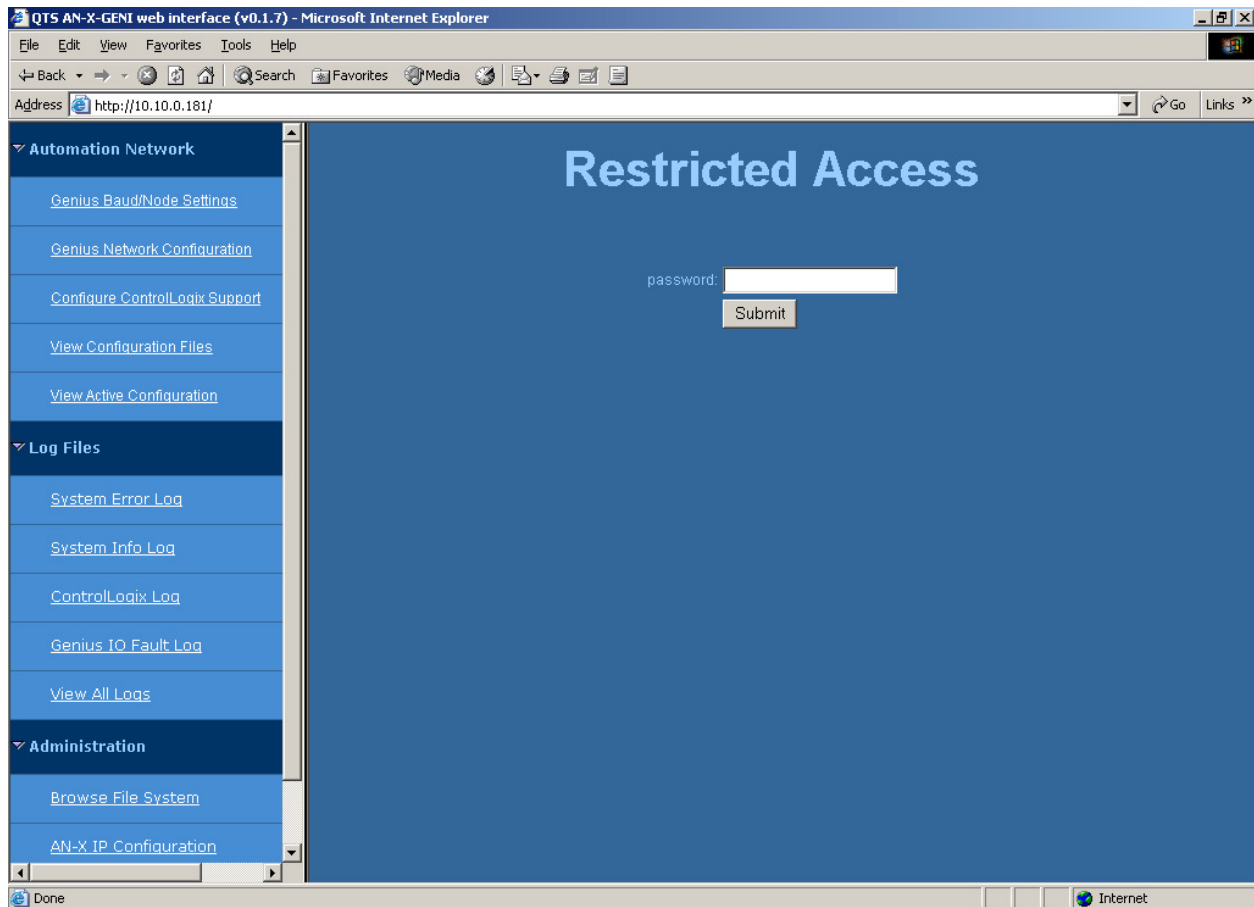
QTS AN-X-GENI web interface (v0.1.7) - Microsoft Internet Explorer

File Edit View Favorites Tools Help

Back Search Favorites Media

Address http://10.10.0.181/ Go Links

Automation Network

Genius Baud/Node Settings

Genius Network Configuration

Configure ControlLogix Support

View Configuration Files

View Active Configuration

Log Files

System Error Log

System Info Log

ControlLogix Log

Genius IO Fault Log

View All Logs

Administration

Browse File System

AN-X IP Configuration

Restricted Access

password:

Submit

Done

Internet